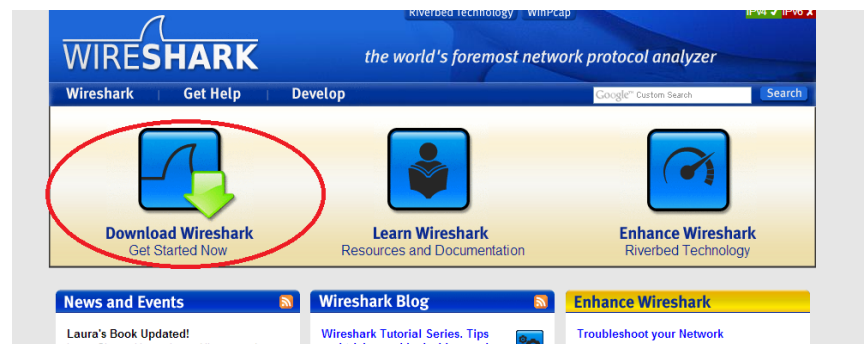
Riverbed Technology | WinPcap

IPv4 ✓ IPv6 ✗

WIRESHARK

the world's foremost network protocol analyzer

Wireshark | Get Help | Develop

Google™ Custom Search

Search

Download Wireshark
Get Started Now

Learn Wireshark
Resources and Documentation

Enhance Wireshark
Riverbed Technology

News and Events

Laura's Book Updated!

Wireshark Blog

Wireshark Tutorial Series. Tips

Enhance Wireshark

Troubleshoot your Network